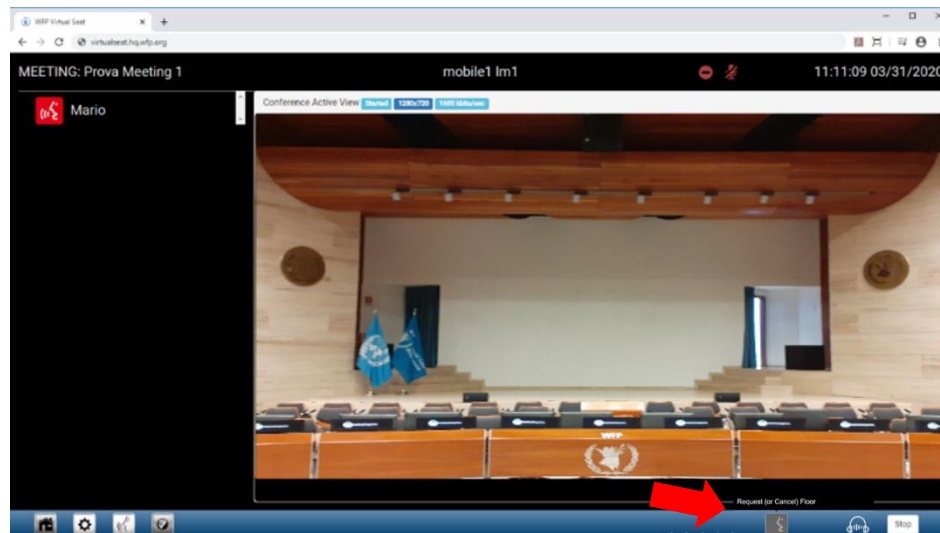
WFP Virtual Seat
virtualseat.hq.wfp.org

MEETING: Prova Meeting 1

mobile1 lm1

11:11:09 03/31/2020

Mario

Conference Active View Started 1280x720 1605 kbits/sec

WFP

Request (or Cancel) Floor

Stop